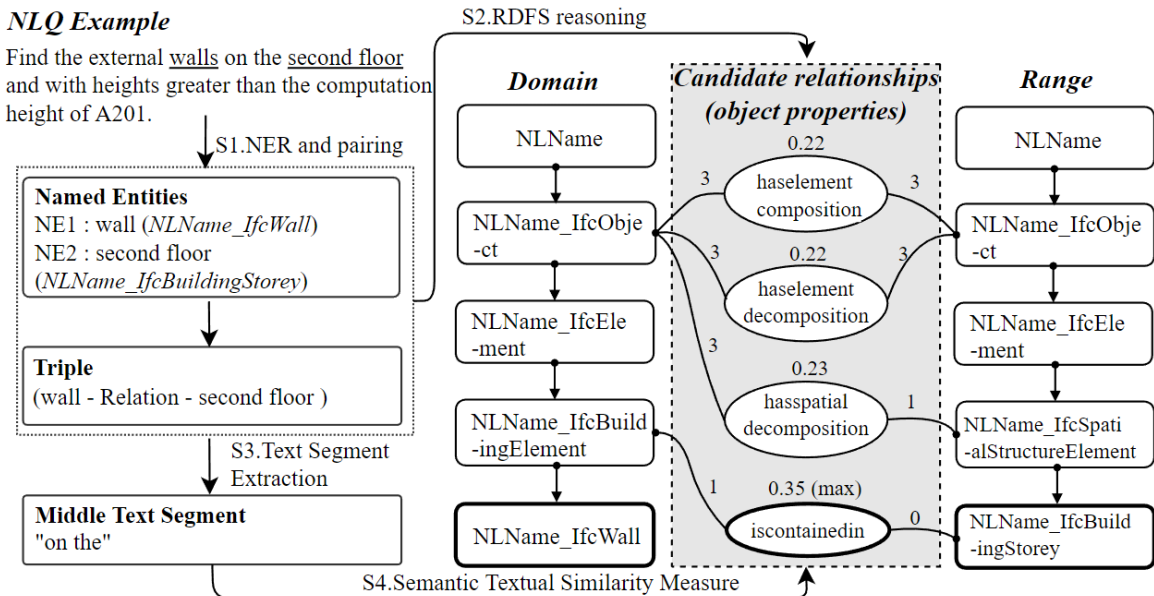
NLQ Example

Find the external walls on the second floor and with heights greater than the computation height of A201.

S1.NER and pairing

Named Entities
NE1 : wall (NLName_IfcWall)
NE2 : second floor (NLName_IfcBuildingStorey)

Triple
(wall - Relation - second floor )

S3.Text Segment Extraction

Middle Text Segment
"on the"

S2.RDFS reasoning

Domain

NLName

NLName_IfcObje-ct

NLName_IfcEle-ment

NLName_IfcBuild-ingElement

NLName_IfcWall

Candidate relationships (object properties)

0.22
3 haselement composition 3

0.22
3 haselement decomposition 3

3
0.23
hasspatial decomposition 1

1
0.35 (max)
iscontainedin 0

Range

NLName

NLName_IfcObje-ct

NLName_IfcEle-ment

NLName_IfcSpati-alStructureElement

NLName_IfcBuild-ingStorey

S4.Semantic Textual Similarity Measure